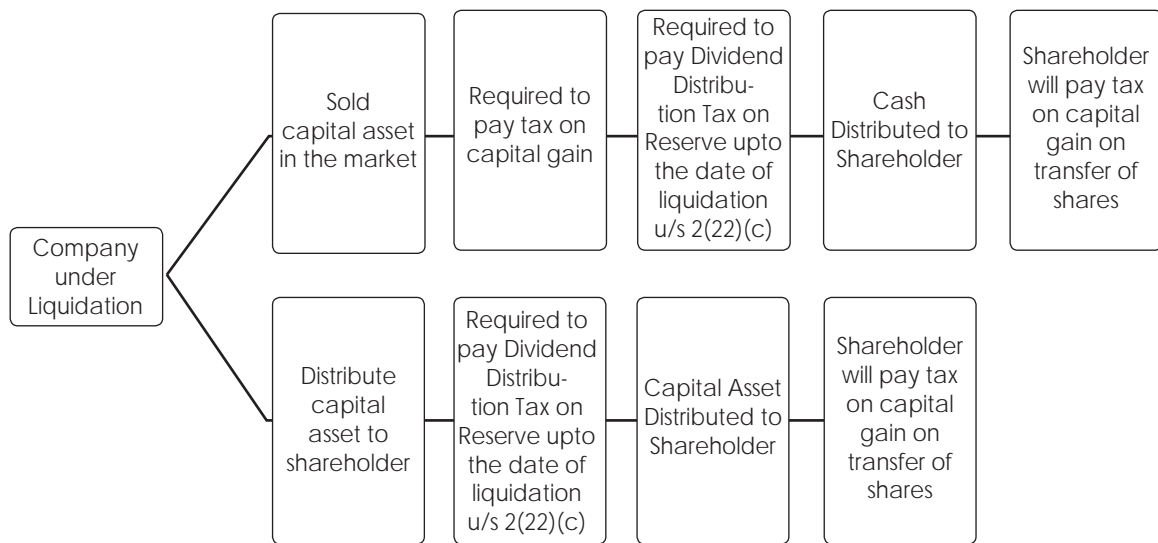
Company under Liquidation

Sold capital asset in the market

Required to pay tax on capital gain

Required to pay Dividend Distribution Tax on Reserve upto the date of liquidation u/s 2(22)(c)

Cash Distributed to Shareholder

Shareholder will pay tax on capital gain on transfer of shares

Distribute capital asset to shareholder

Required to pay Dividend Distribution Tax on Reserve upto the date of liquidation u/s 2(22)(c)

Capital Asset Distributed to Shareholder

Shareholder will pay tax on capital gain on transfer of shares